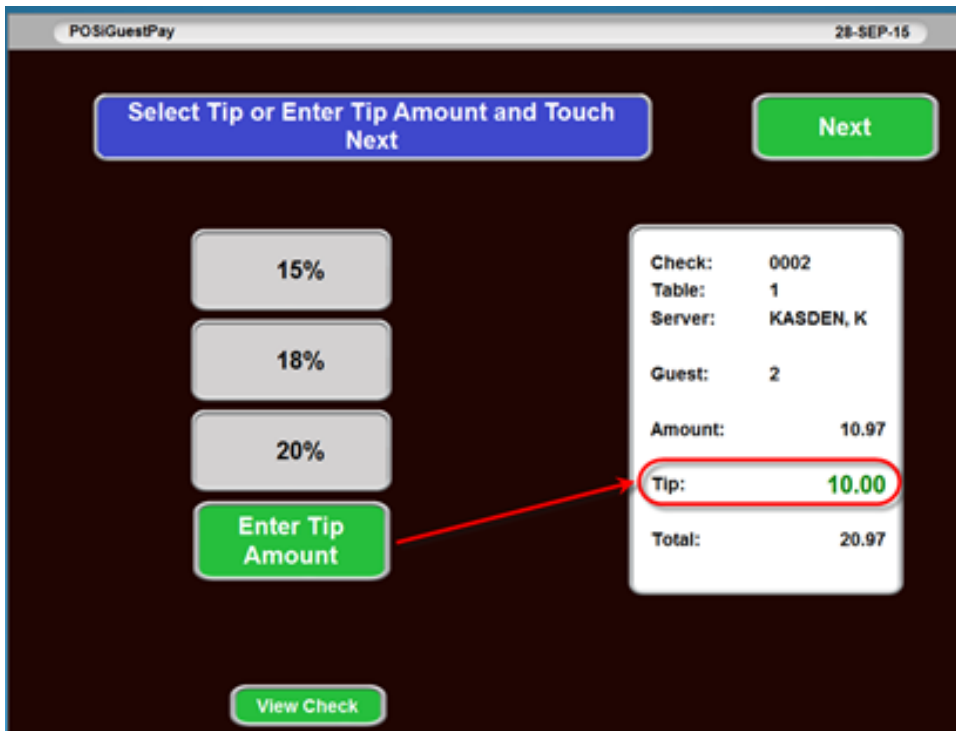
POSiGuestPay

28-SEP-15

Select Tip or Enter Tip Amount and Touch Next

Next

15%

18%

20%

Enter Tip Amount

| | |
|---|---|
| Check: | 0002 |
| Table: | 1 |
| Server: | KASDEN, K |
| Guest: | 2 |
| Amount: | 10.97 |
| Tip: | 10.00 |
| Total: | 20.97 |

View Check